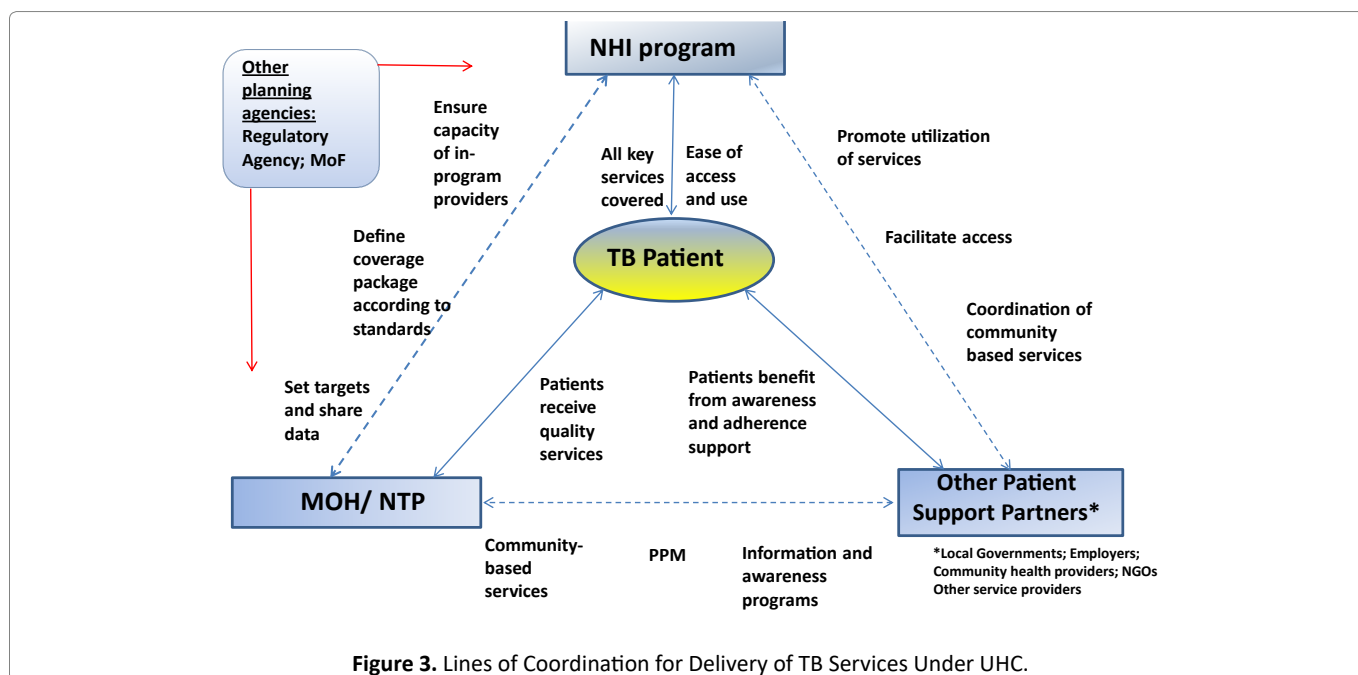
NHI program

Other planning agencies: Regulatory Agency; MoF

Ensure capacity of in-program providers

All key services covered

Ease of access and use

Promote utilization of services

Facilitate access

Define coverage package according to standards

TB Patient

Coordination of community based services

Set targets and share data

Patients receive quality services

Patients benefit from awareness and adherence support

MOH/ NTP

Other Patient Support Partners*

Community-based services

PPM

Information and awareness programs

*Local Governments; Employers; Community health providers; NGOs Other service providers

**Figure 3.** Lines of Coordination for Delivery of TB Services Under UHC.